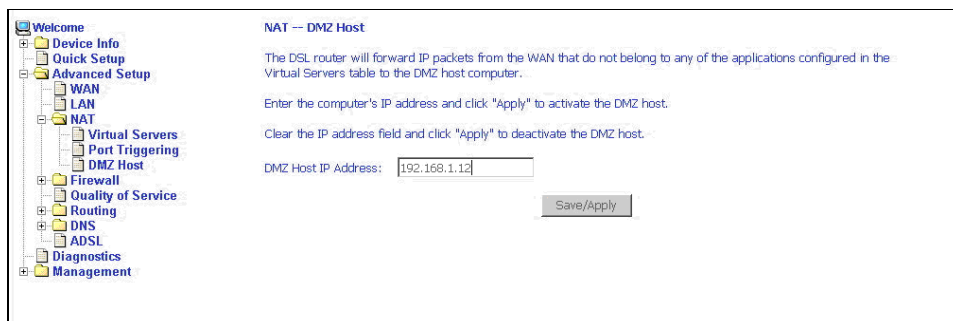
Welcome
Device Info
Quick Setup
Advanced Setup
WAN
LAN
NAT
Virtual Servers
Port Triggering
DMZ Host
Firewall
Quality of Service
Routing
DNS
ADSL
Diagnostics
Management

NAT -- DMZ Host

The DSL router will forward IP packets from the WAN that do not belong to any of the applications configured in the Virtual Servers table to the DMZ host computer.

Enter the computer's IP address and click "Apply" to activate the DMZ host.

Clear the IP address field and click "Apply" to deactivate the DMZ host.

DMZ Host IP Address: 192.168.1.12

Save/Apply